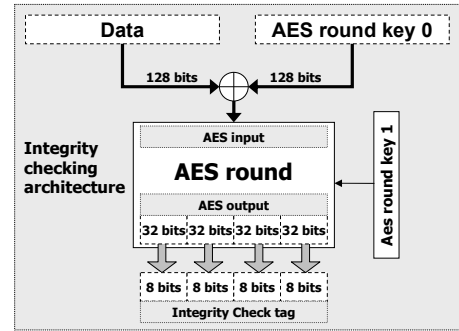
Data

AES round key 0

128 bits

128 bits

Integrity checking architecture

AES input

AES round

AES output

32 bits 32 bits 32 bits 32 bits

Aes round key 1

8 bits 8 bits 8 bits 8 bits

Integrity Check tag